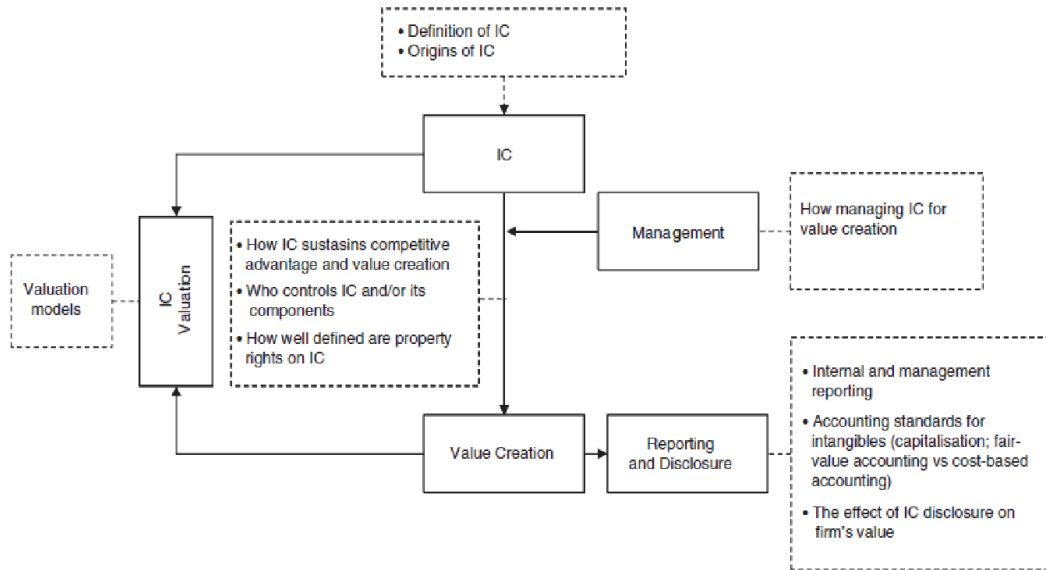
• Definition of IC
• Origins of IC

IC

Management

How managing IC for value creation

Valuation models

IC Valuation

• How IC sustasins competitive advantage and value creation
• Who controls IC and/or its components
• How well defined are property rights on IC

Value Creation

Reporting and Disclosure

• Internal and management reporting
• Accounting standards for intangibles (capitalisation; fair-value accounting vs cost-based accounting)
• The effect of IC disclosure on firm's value